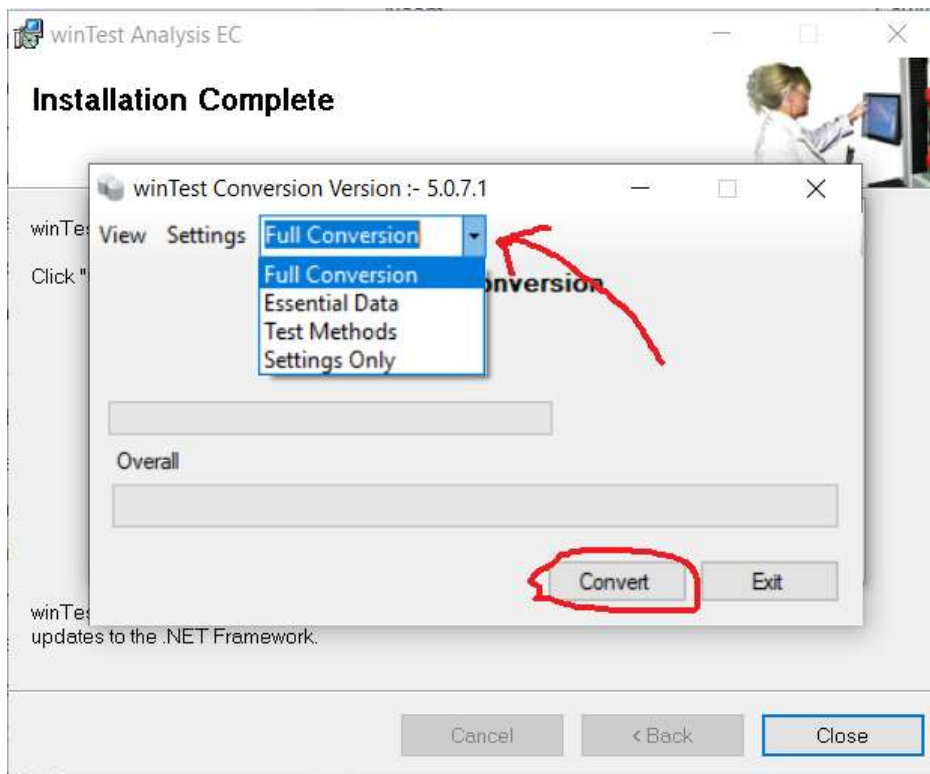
winTest Analysis EC

Installation Complete

winTes

Click "

winTes
updates to the .NET Framework.

winTest Conversion Version :- 5.0.7.1

View Settings Full Conversion

Full Conversion
Essential Data
Test Methods
Settings Only

onversion

Overall

Convert Exit

Cancel < Back Close